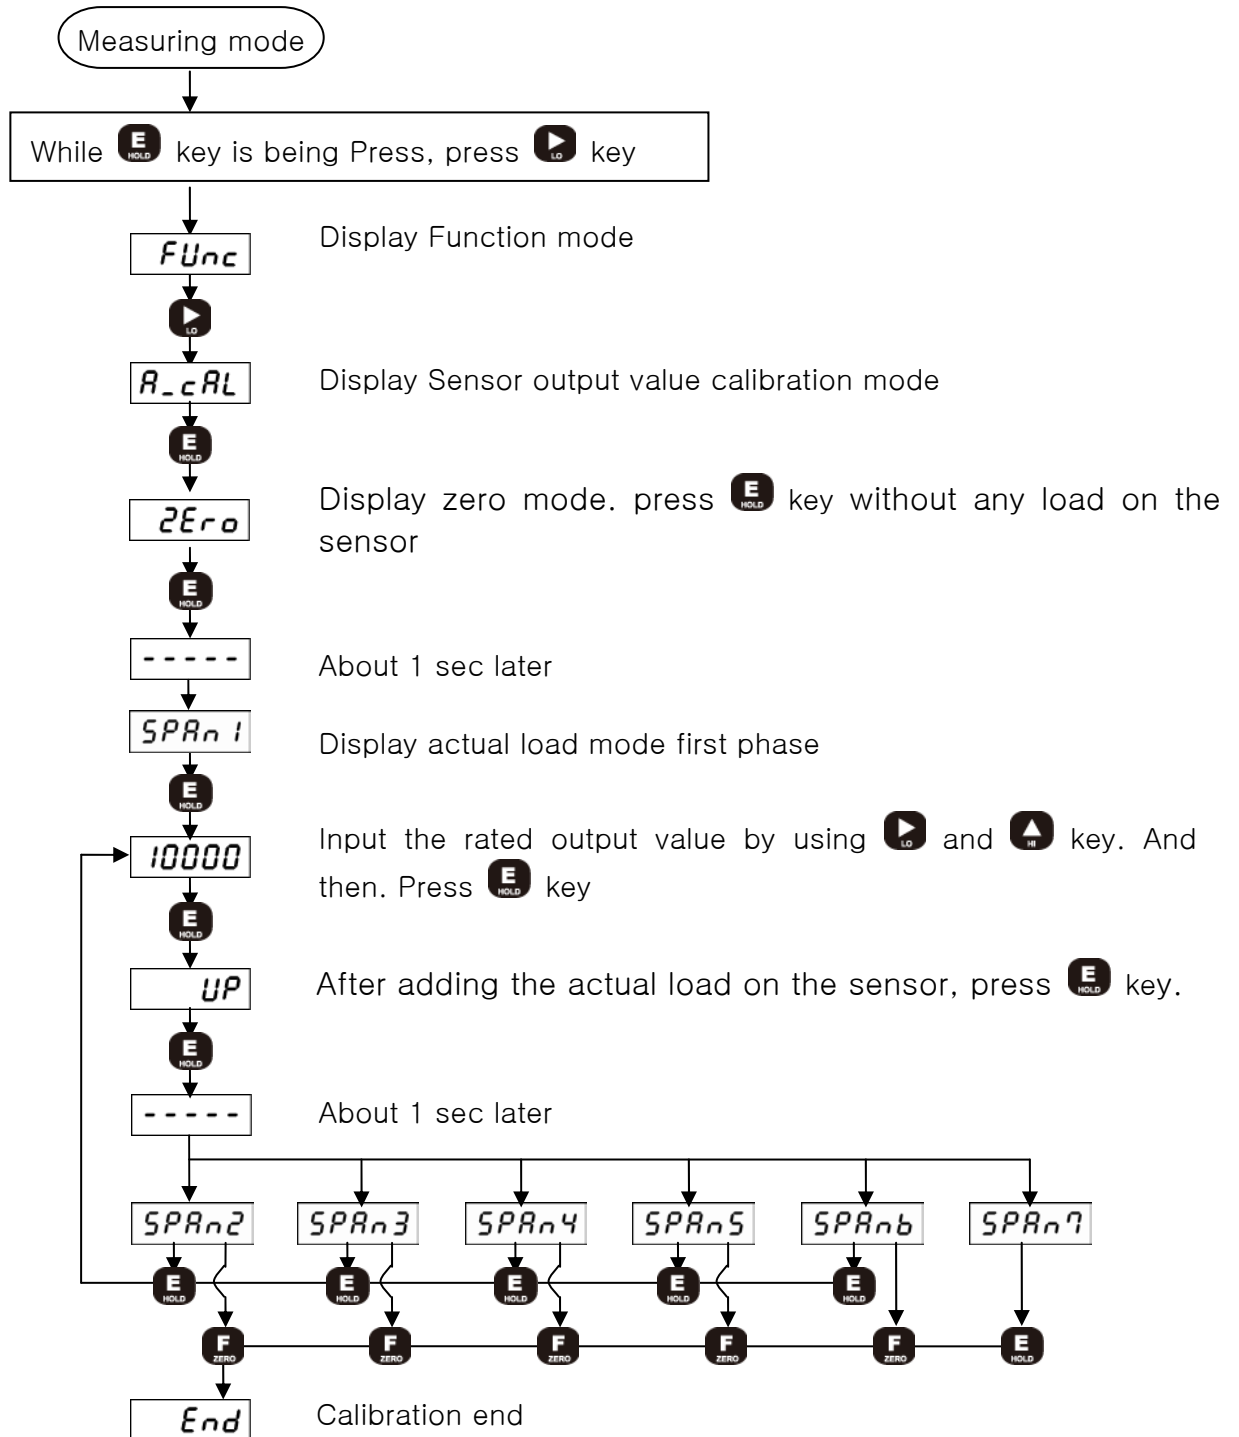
Measuring mode

While E HOLD key is being Press, press LO key

FUnc Display Function mode

LO

A_cAL Display Sensor output value calibration mode

E HOLD

2Ero Display zero mode. press E HOLD key without any load on the sensor

E HOLD

----- About 1 sec later

SPAn 1 Display actual load mode first phase

E HOLD

10000 Input the rated output value by using LO and HI key. And then. Press E HOLD key

E HOLD

UP After adding the actual load on the sensor, press E HOLD key.

E HOLD

----- About 1 sec later

SPAn2 SPAn3 SPAn4 SPAn5 SPAn6 SPAn7

E HOLD E HOLD E HOLD E HOLD E HOLD

F ZERO F ZERO F ZERO F ZERO F ZERO E HOLD

End Calibration end